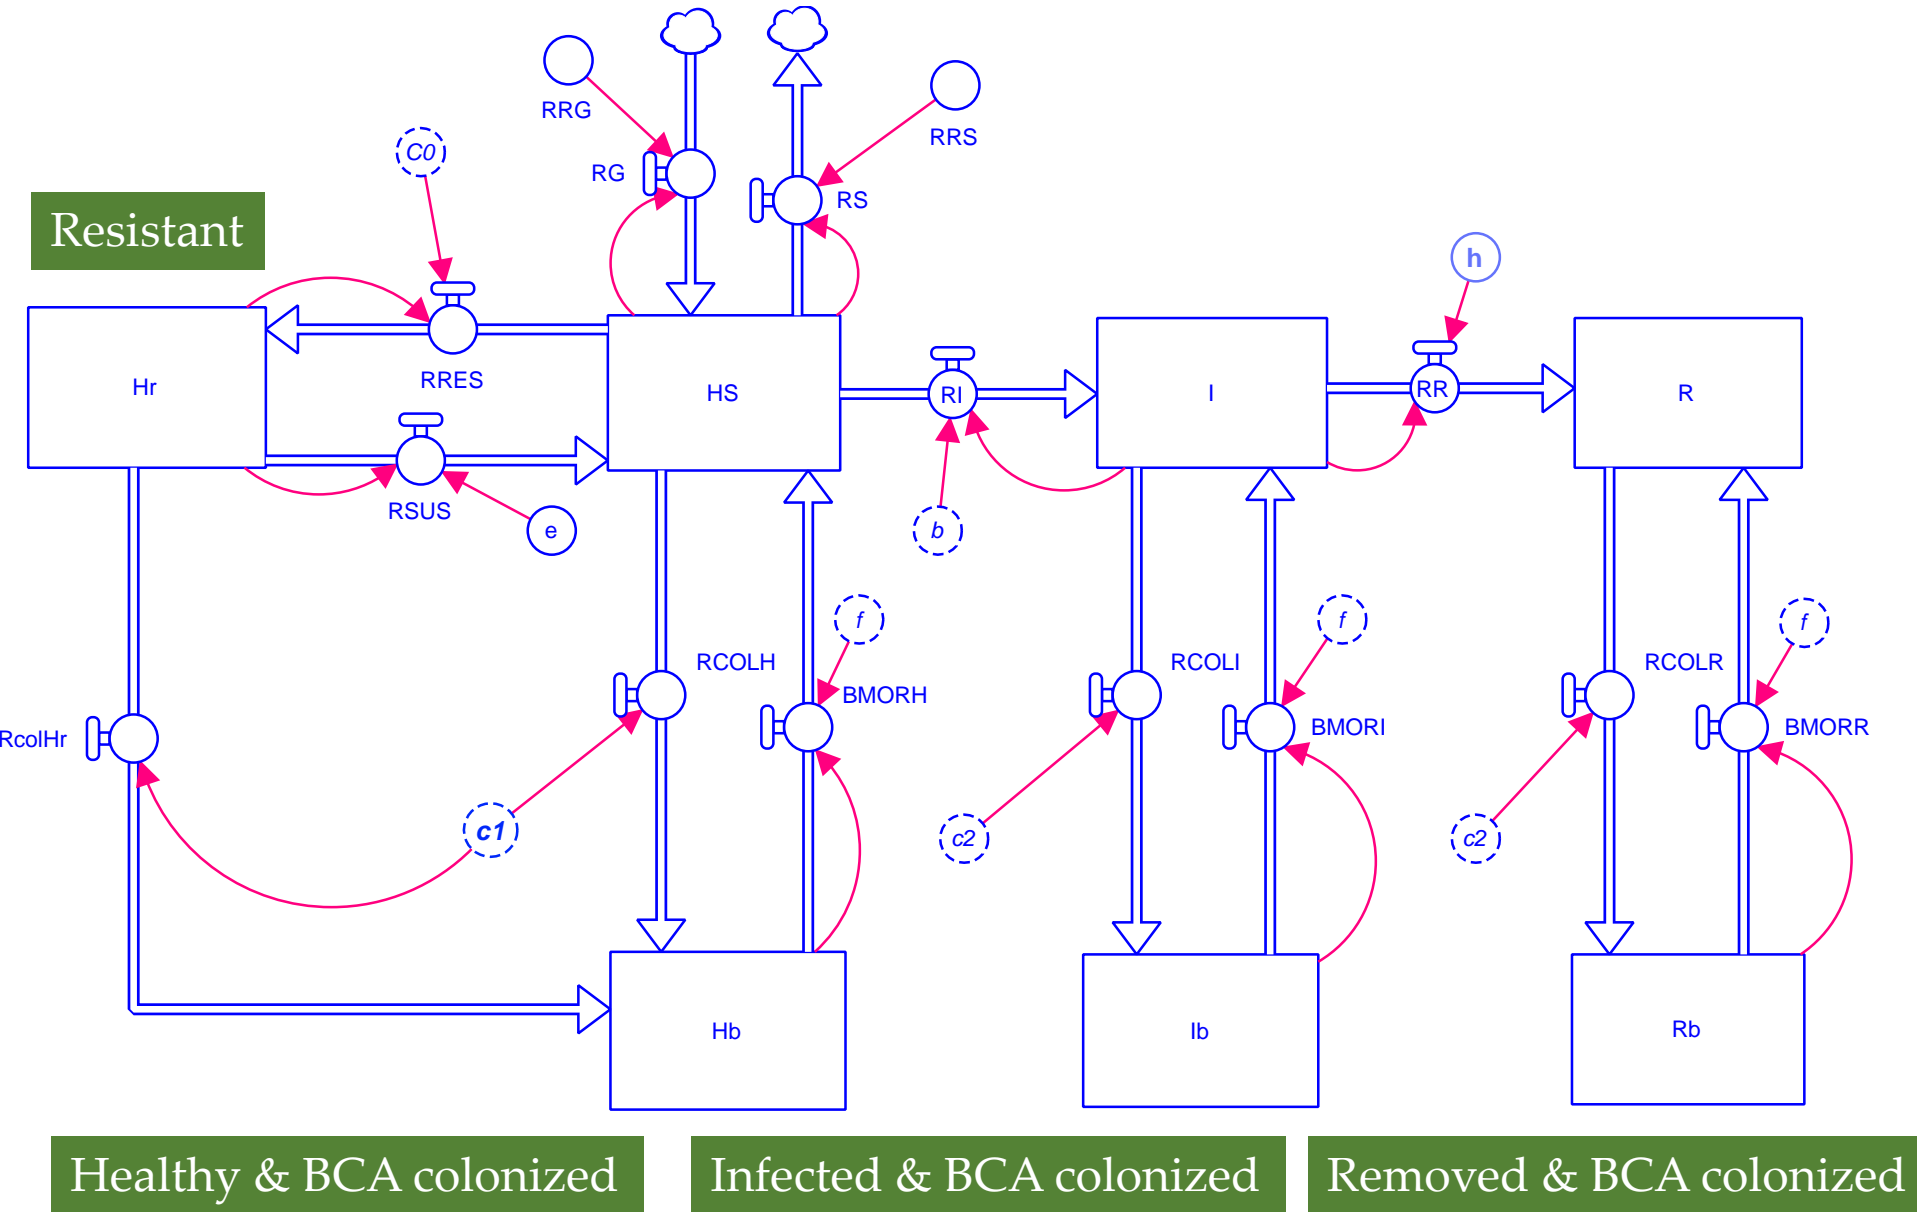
RRG

RRS

C0

RG

RS

Resistant

h

Hr

RRES

HS

RI

I

RR

R

RSUS

e

b

f

f

f

RCOLH

BMORH

RCOLI

BMORI

RCOLR

BMORR

RcolHr

c1

c2

c2

Hb

Ib

Rb

Healthy & BCA colonized

Infected & BCA colonized

Removed & BCA colonized